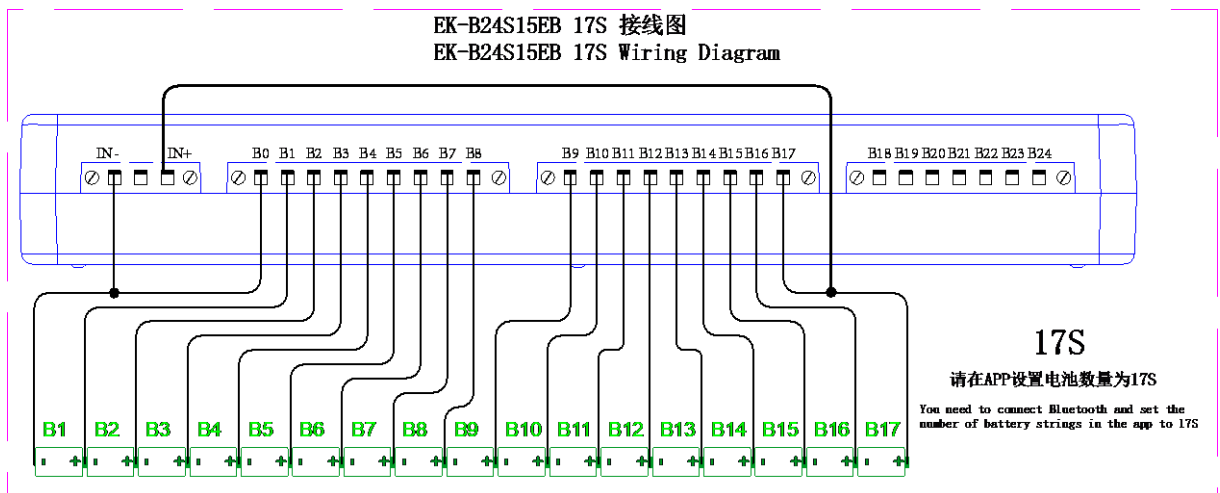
EK-B24S15EB 17S 接线图
EK-B24S15EB 17S Wiring Diagram

IN- IN+

B0 B1 B2 B3 B4 B5 B6 B7 B8

B9 B10 B11 B12 B13 B14 B15 B16 B17

B18 B19 B20 B21 B22 B23 B24

17S

请在APP设置电池数量为17S

You need to connect Bluetooth and set the number of battery strings in the app to 17S

B1 B2 B3 B4 B5 B6 B7 B8 B9 B10 B11 B12 B13 B14 B15 B16 B17

- + - + - + - + - + - + - + - + - + - + - + - + - + - + - + - + - +